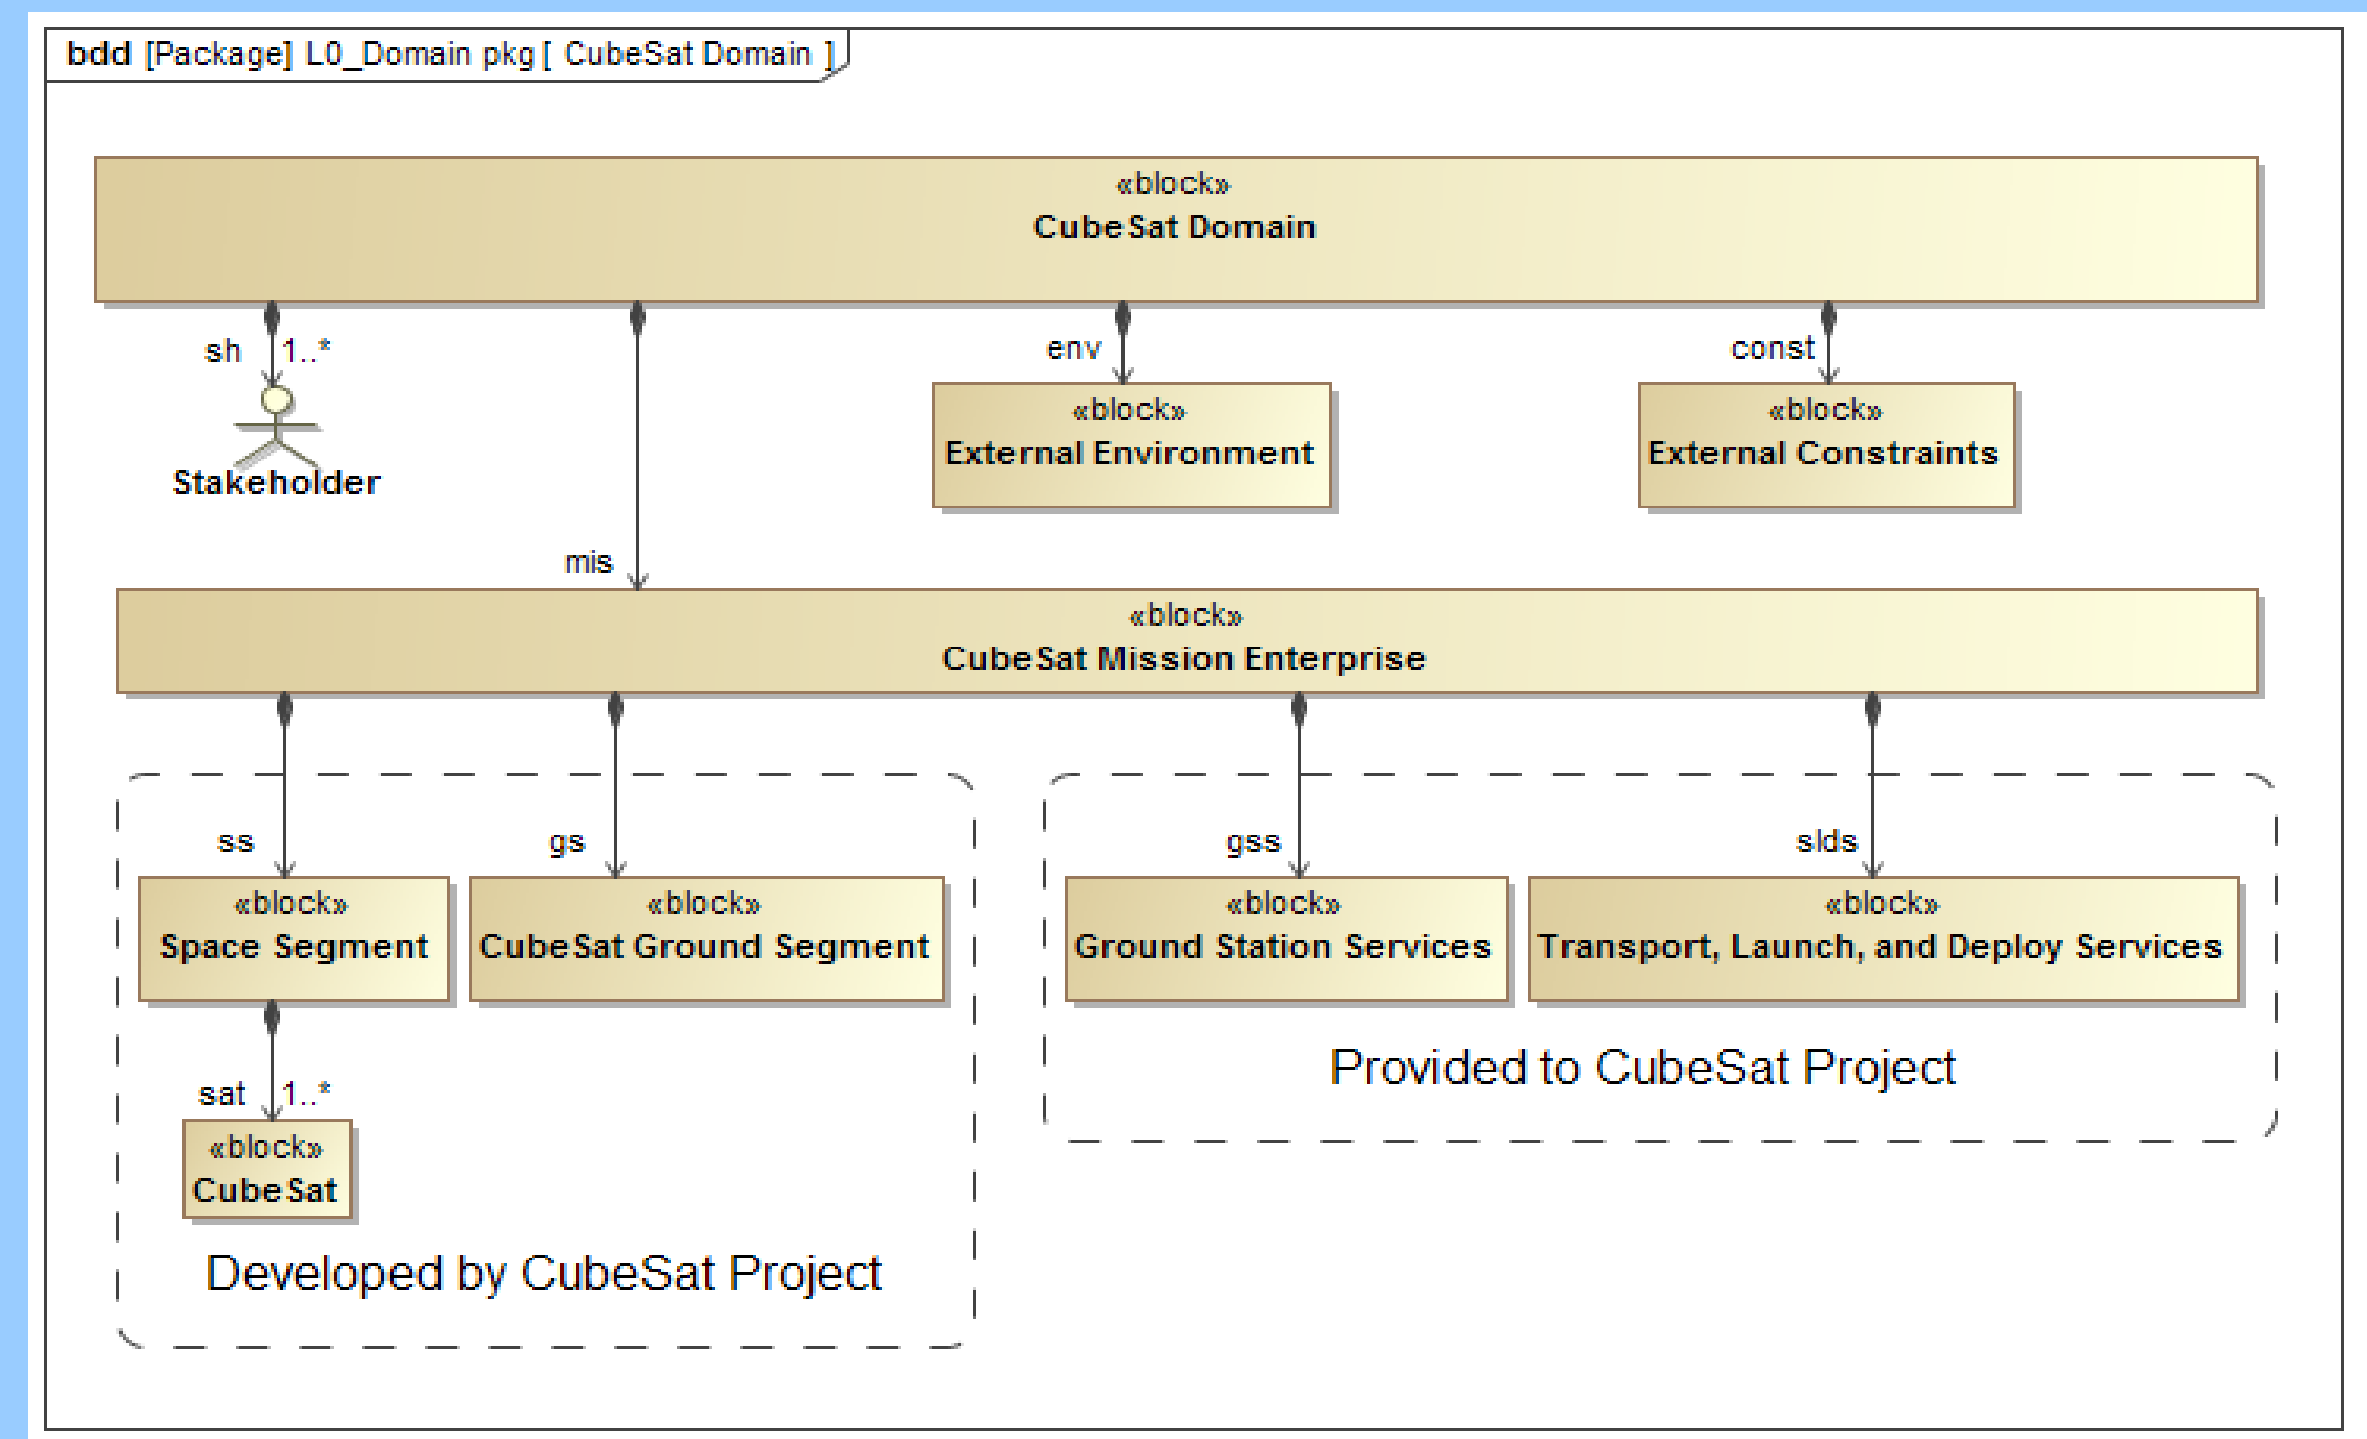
bdd [Package] L0_Domain pkg [ CubeSat Domain ]

«block»
CubeSat Domain

sh 1..*

Stakeholder

env

«block»
External Environment

const

«block»
External Constraints

mis

«block»
CubeSat Mission Enterprise

ss

«block»
Space Segment

gs

«block»
CubeSat Ground Segment

gss

«block»
Ground Station Services

slds

«block»
Transport, Launch, and Deploy Services

Provided to CubeSat Project

sat 1..*

«block»
CubeSat

Developed by CubeSat Project